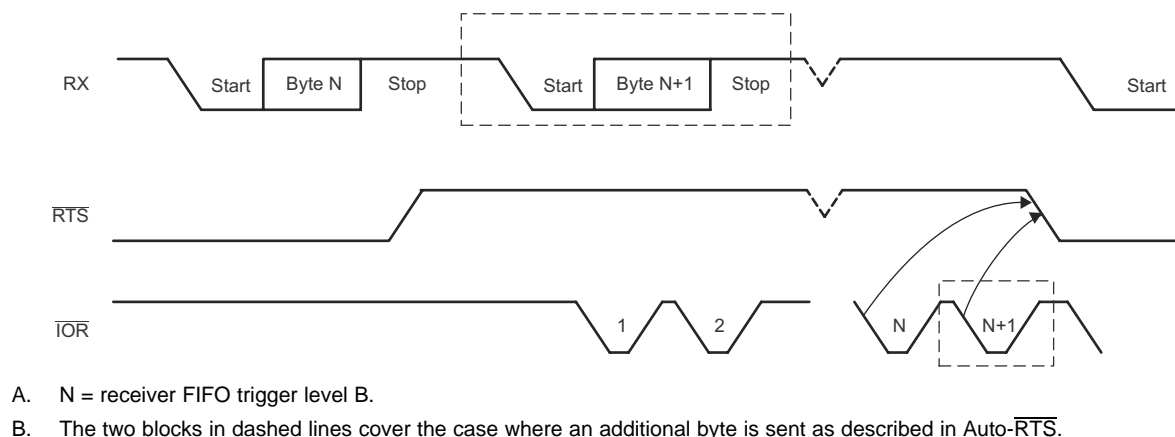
RX

Start

Byte N

Stop

Start

Byte N+1

Stop

Start

$\overline{RTS}$

$\overline{IOR}$

1

2

N

N+1

A. N = receiver FIFO trigger level B.

B. The two blocks in dashed lines cover the case where an additional byte is sent as described in Auto-$\overline{RTS}$.